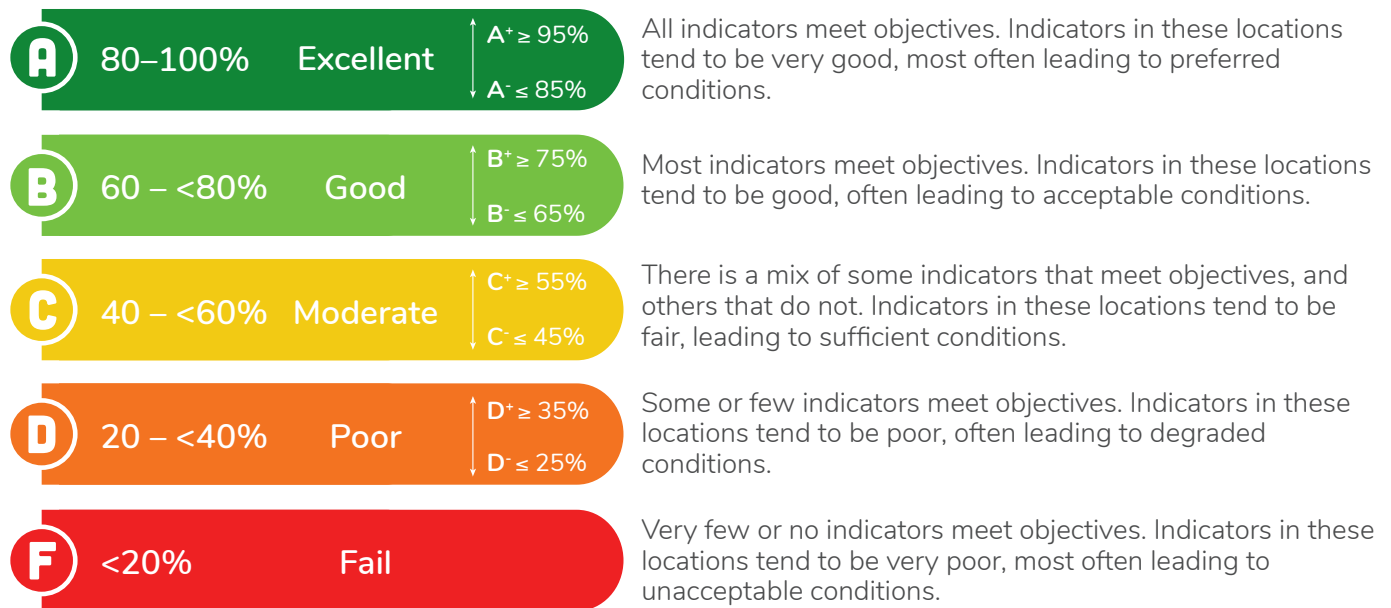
A 80–100% Excellent $A^+ \geq 95\%$ $A^- \leq 85\%$

All indicators meet objectives. Indicators in these locations tend to be very good, most often leading to preferred conditions.

B 60 – <80% Good $B^+ \geq 75\%$ $B^- \leq 65\%$

Most indicators meet objectives. Indicators in these locations tend to be good, often leading to acceptable conditions.

C 40 – <60% Moderate $C^+ \geq 55\%$ $C^- \leq 45\%$

There is a mix of some indicators that meet objectives, and others that do not. Indicators in these locations tend to be fair, leading to sufficient conditions.

D 20 – <40% Poor $D^+ \geq 35\%$ $D^- \leq 25\%$

Some or few indicators meet objectives. Indicators in these locations tend to be poor, often leading to degraded conditions.

F <20% Fail

Very few or no indicators meet objectives. Indicators in these locations tend to be very poor, most often leading to unacceptable conditions.